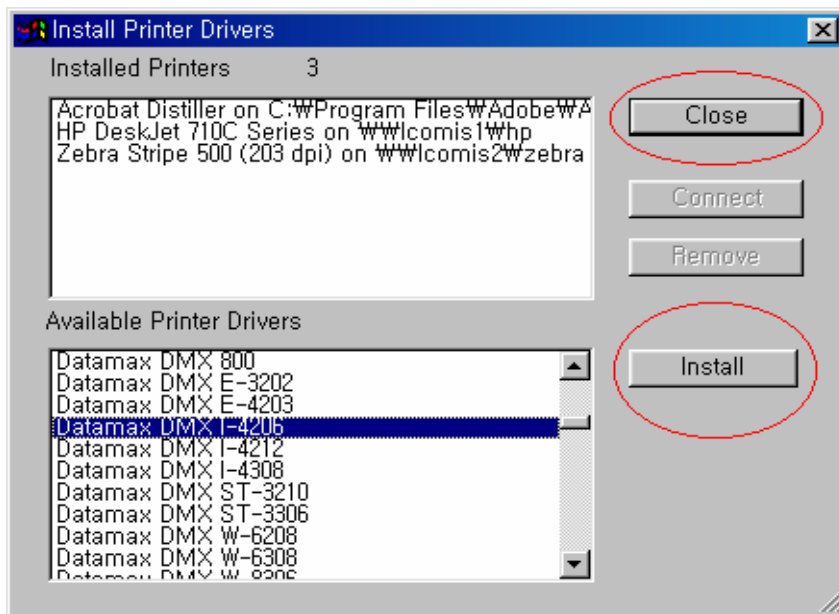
Install Printer Drivers

Installed Printers 3

Acrobat Distiller on C:₩Program Files₩Adobe₩A
HP DeskJet 710C Series on ₩₩lcomis1₩hp
Zebra Stripe 500 (203 dpi) on ₩₩lcomis2₩zebra

Close

Connect

Remove

Available Printer Drivers

Datamax DMX 800
Datamax DMX E-3202
Datamax DMX E-4203
Datamax DMX I-4206
Datamax DMX I-4212
Datamax DMX I-4308
Datamax DMX ST-3210
Datamax DMX ST-3306
Datamax DMX W-6208
Datamax DMX W-6308
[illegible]

Install